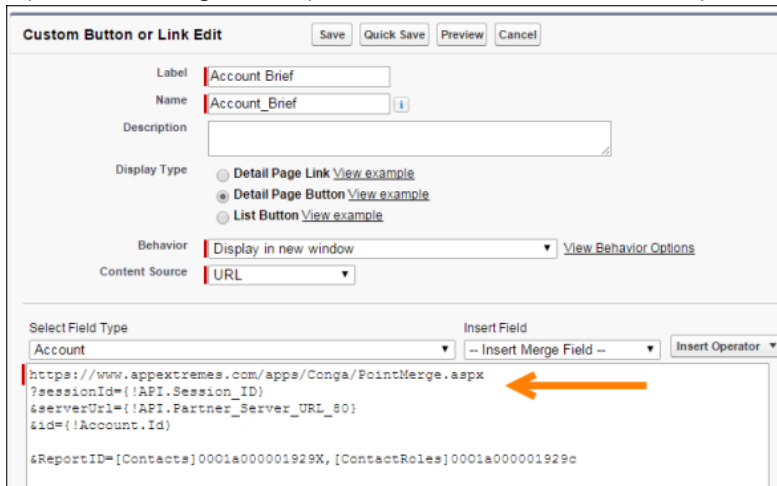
Custom Button or Link Edit

Save Quick Save Preview Cancel

Label Account Brief

Name Account_Brief

Description

Display Type

Detail Page Link View example

Detail Page Button View example

List Button View example

Behavior Display in new window View Behavior Options

Content Source URL

Select Field Type

Account

Insert Field

-- Insert Merge Field --

Insert Operator

https://www.appextremes.com/apps/Conga/PointMerge.aspx
?sessionId={!API.Session_ID}
&serverUrl={!API.Partner_Server_URL_80}
&id={!Account.Id}

&ReportID=[Contacts]00O1a000001929X,[ContactRoles]00O1a000001929c